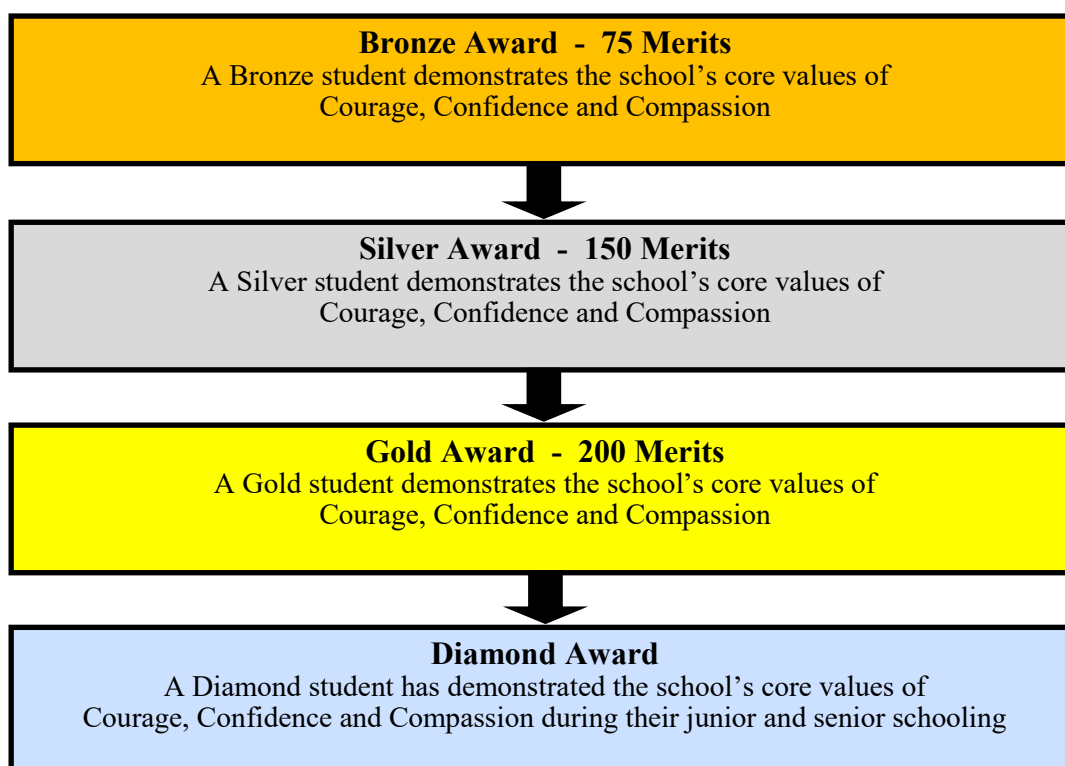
**Bronze Award - 75 Merits**
A Bronze student demonstrates the school's core values of Courage, Confidence and Compassion

**Silver Award - 150 Merits**
A Silver student demonstrates the school's core values of Courage, Confidence and Compassion

**Gold Award - 200 Merits**
A Gold student demonstrates the school's core values of Courage, Confidence and Compassion

**Diamond Award**
A Diamond student has demonstrated the school's core values of Courage, Confidence and Compassion during their junior and senior schooling